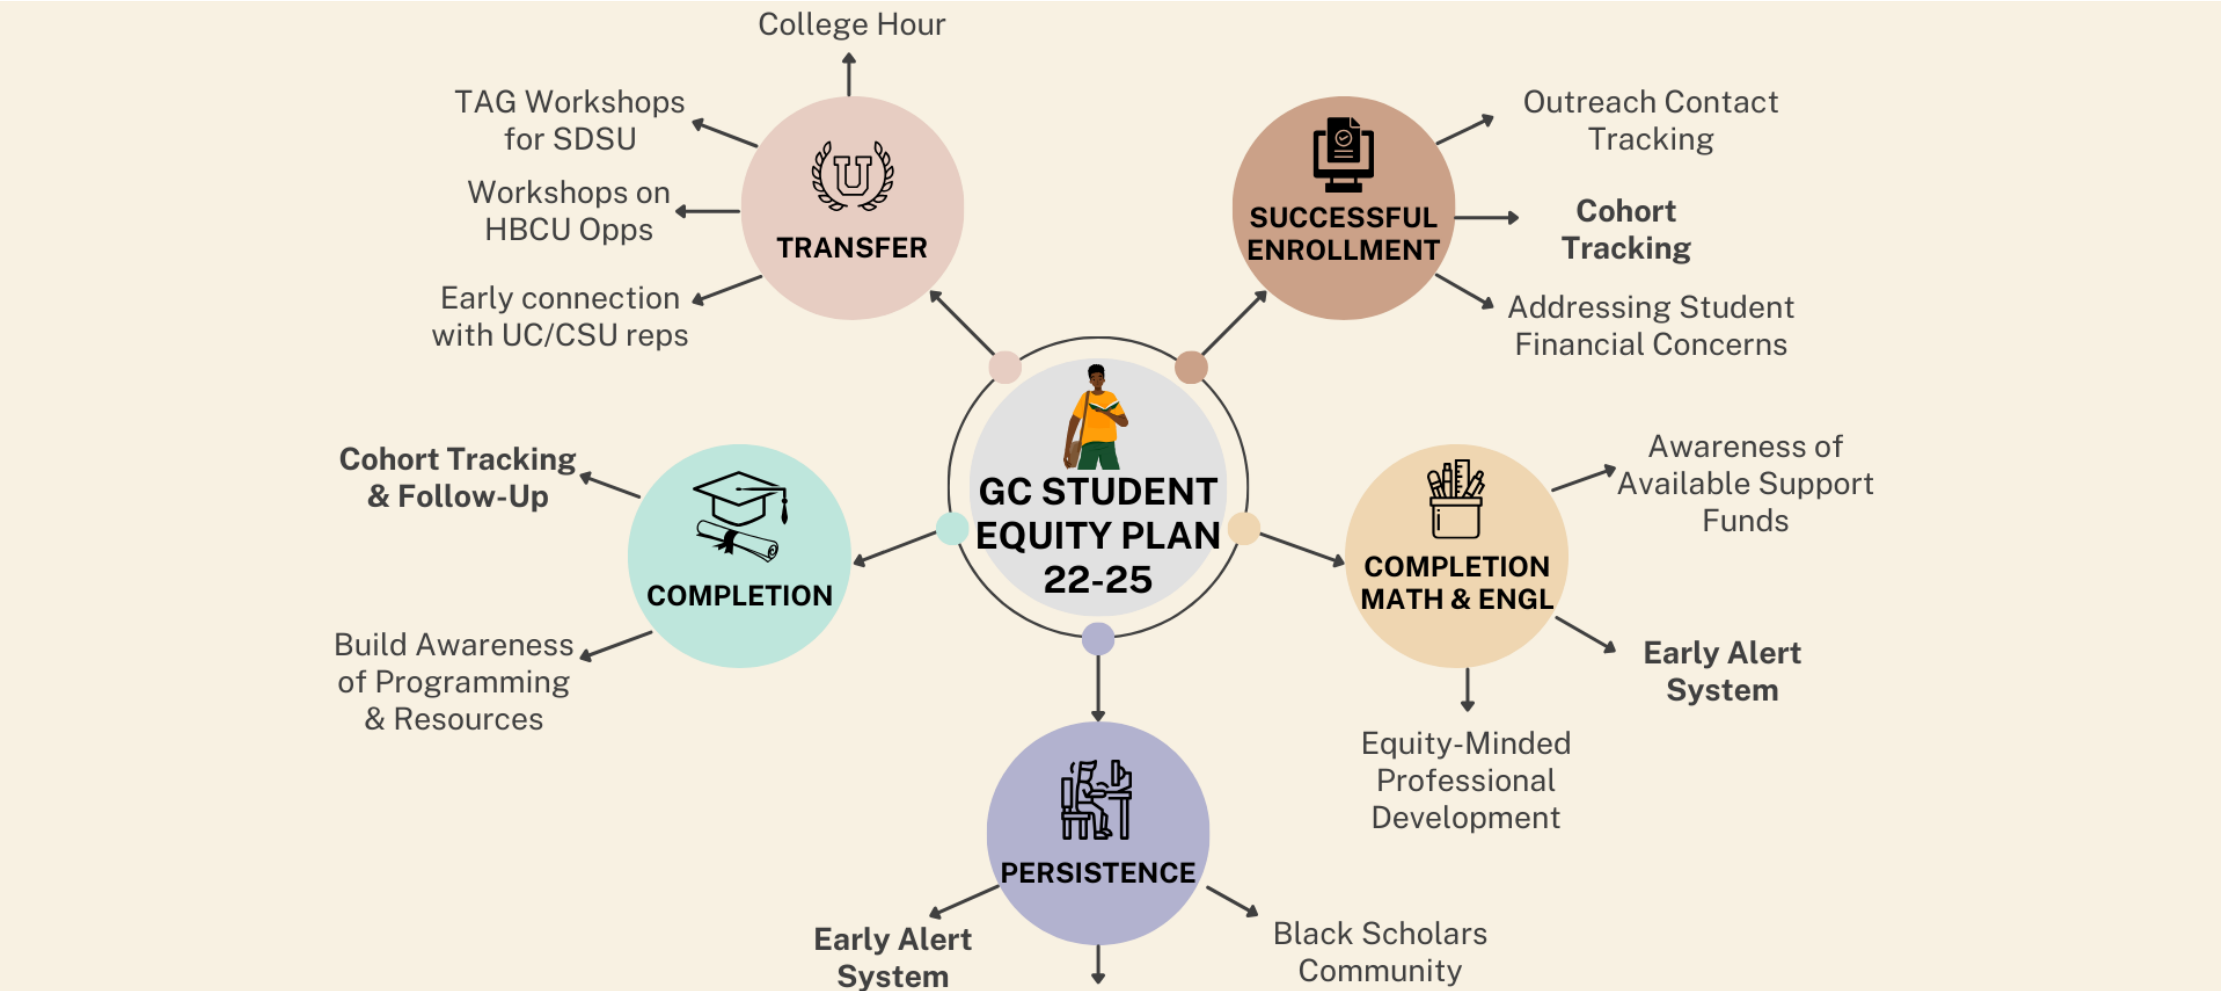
GC STUDENT EQUITY PLAN 22-25

TRANSFER

College Hour

TAG Workshops for SDSU

Workshops on HBCU Opps

Early connection with UC/CSU reps

SUCCESSFUL ENROLLMENT

Outreach Contact Tracking

Cohort Tracking

Addressing Student Financial Concerns

COMPLETION

Cohort Tracking & Follow-Up

Build Awareness of Programming & Resources

COMPLETION MATH & ENGL

Awareness of Available Support Funds

Early Alert System

Equity-Minded Professional Development

PERSISTENCE

Early Alert System

Black Scholars Community